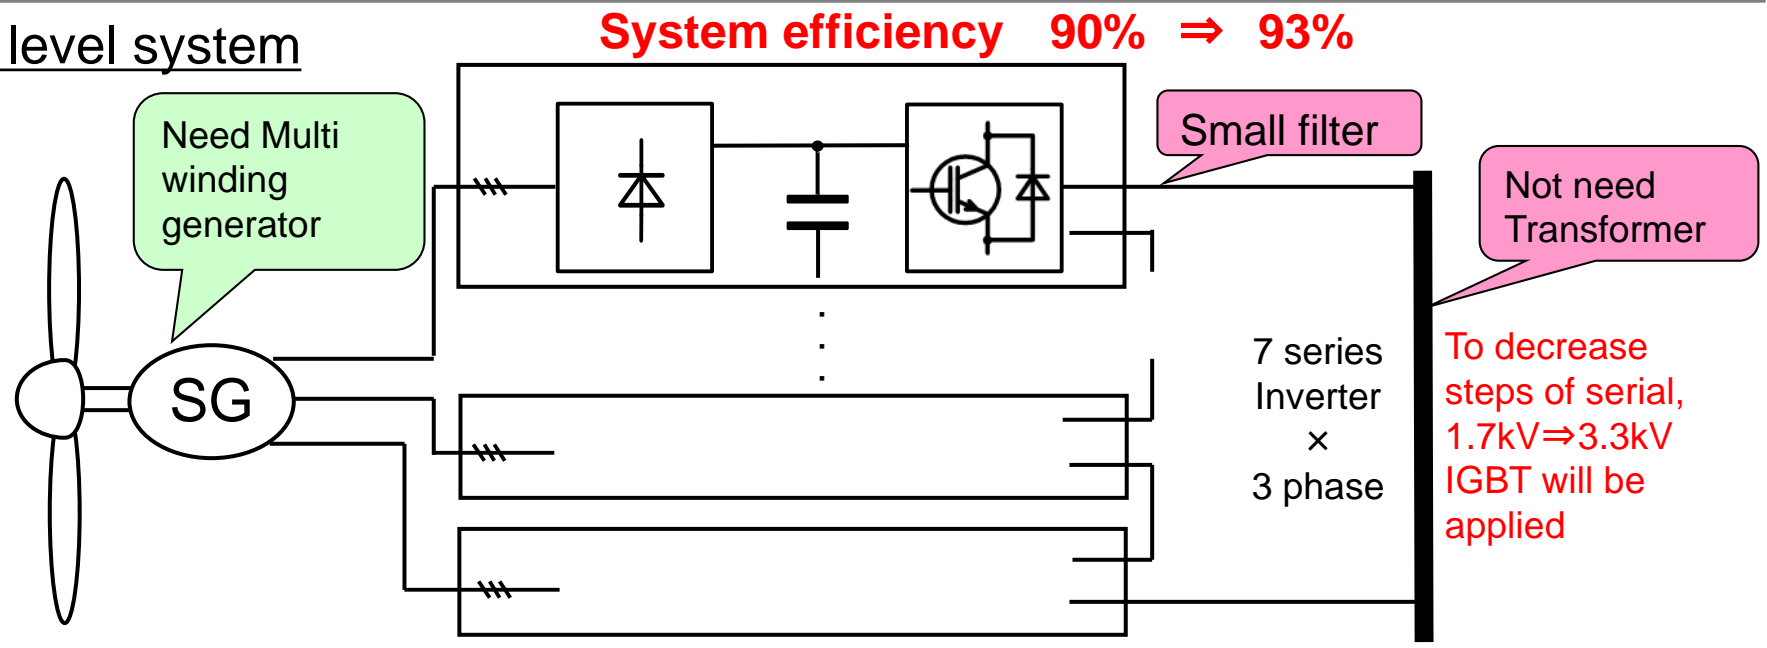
level system

System efficiency 90% ⇒ 93%

Need Multi winding generator

Small filter

Not need Transformer

SG

7 series Inverter × 3 phase

To decrease steps of serial, 1.7kV⇒3.3kV IGBT will be applied